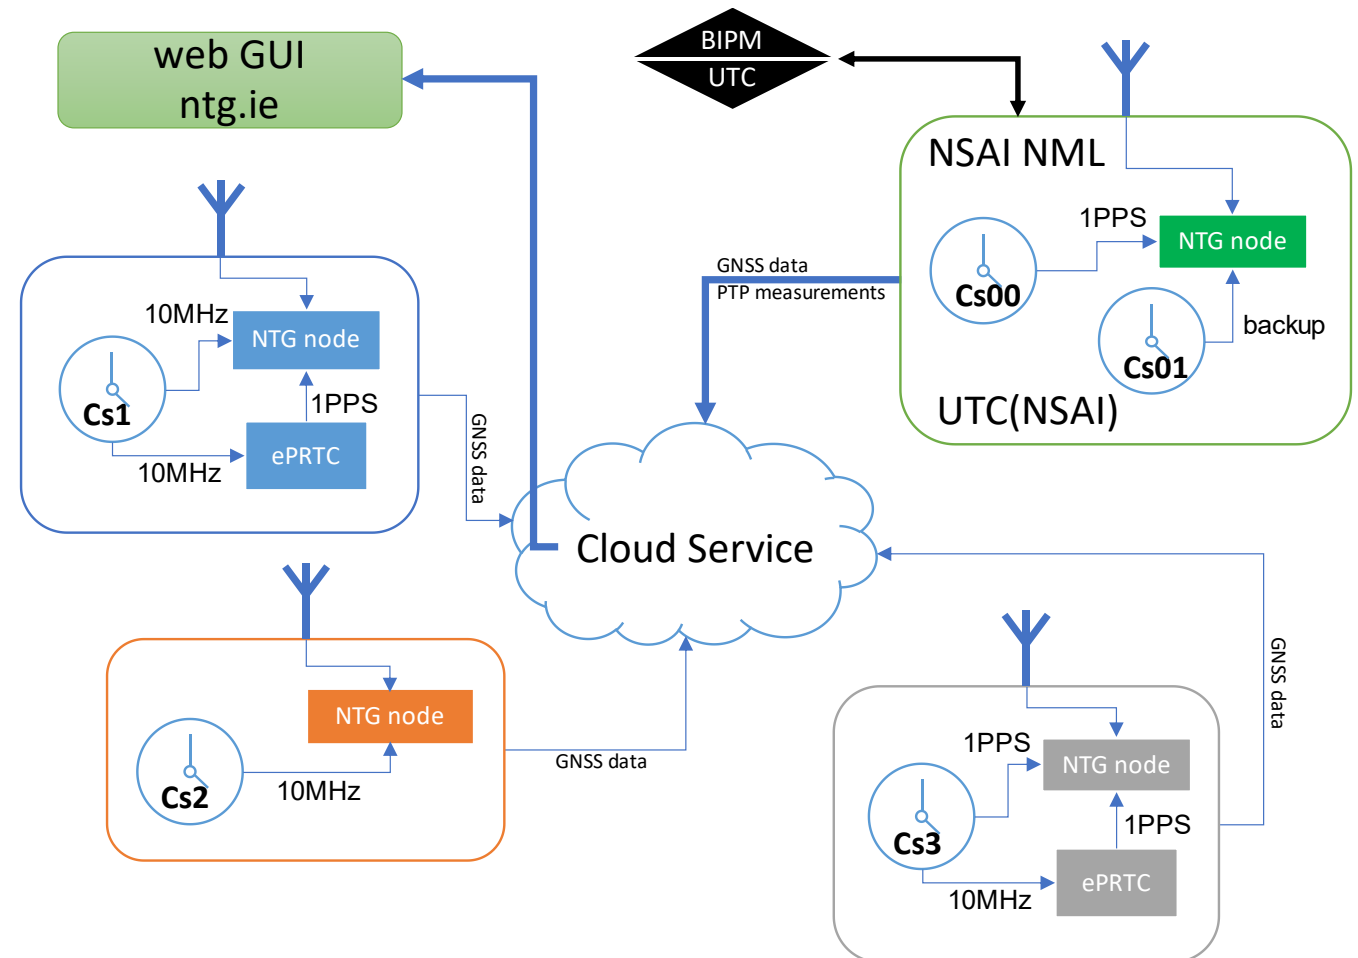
web GUI
ntg.ie

BIPM
UTC

NSAI NML
1PPS
NTG node
Cs00
backup
Cs01
UTC(NSAI)

GNSS data
PTP measurements

10MHz
NTG node
Cs1
1PPS
ePRTC
10MHz

GNSS data

Cloud Service

NTG node
Cs2
10MHz
GNSS data

GNSS data

1PPS
NTG node
Cs3
1PPS
ePRTC
10MHz